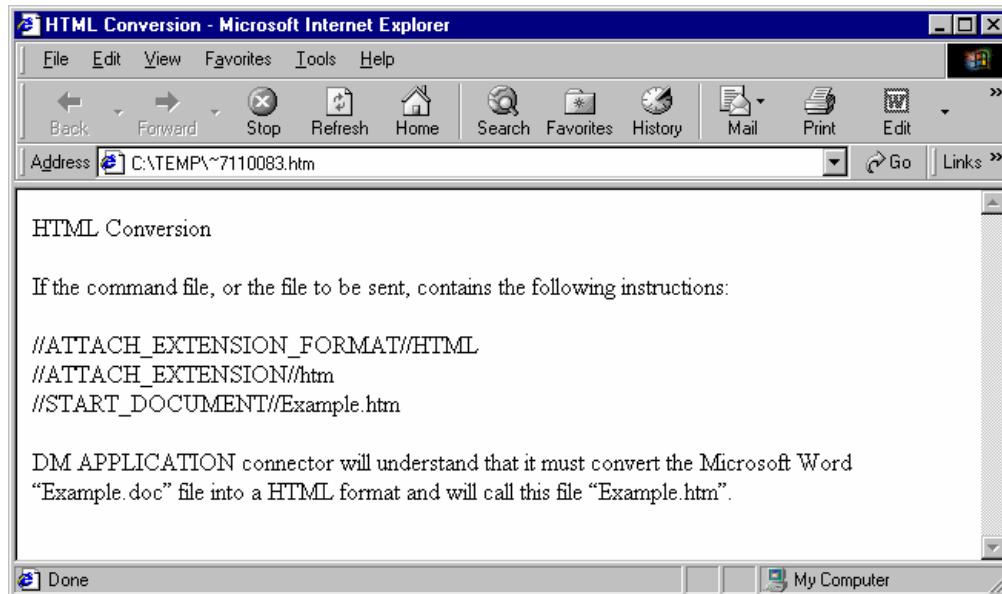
HTML Conversion - Microsoft Internet Explorer

File Edit View Favorites Tools Help

Back Forward Stop Refresh Home Search Favorites History Mail Print Edit

Address C:\TEMP\~7110083.htm Go Links »

HTML Conversion

If the command file, or the file to be sent, contains the following instructions:

//ATTACH_EXTENSION_FORMAT//HTML
//ATTACH_EXTENSION//htm
//START_DOCUMENT//Example.htm

DM APPLICATION connector will understand that it must convert the Microsoft Word “Example.doc” file into a HTML format and will call this file “Example.htm”.

Done My Computer